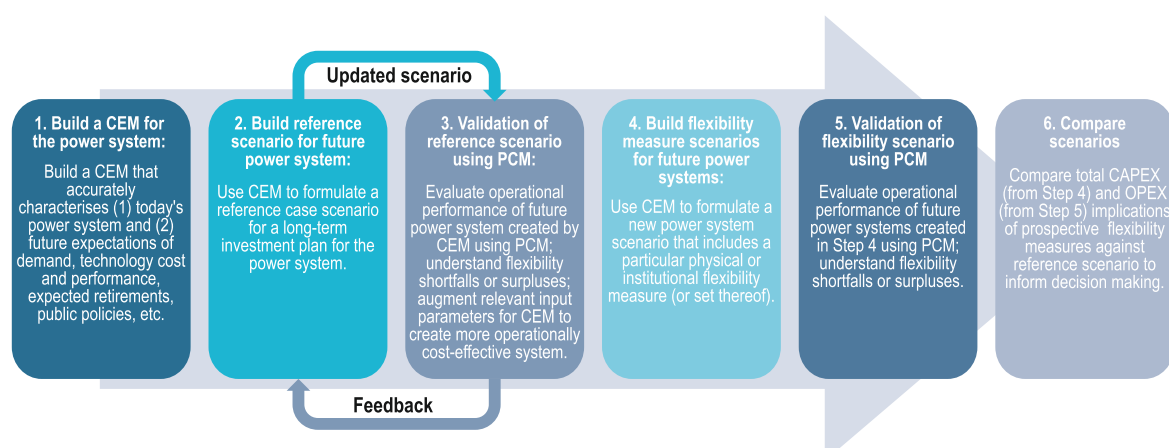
Updated scenario

1. Build a CEM for the power system:

Build a CEM that accurately characterises (1) today's power system and (2) future expectations of demand, technology cost and performance, expected retirements, public policies, etc.

2. Build reference scenario for future power system:

Use CEM to formulate a reference case scenario for a long-term investment plan for the power system.

3. Validation of reference scenario using PCM:

Evaluate operational performance of future power system created by CEM using PCM; understand flexibility shortfalls or surpluses; augment relevant input parameters for CEM to create more operationally cost-effective system.

4. Build flexibility measure scenarios for future power systems:

Use CEM to formulate a new power system scenario that includes a particular physical or institutional flexibility measure (or set thereof).

5. Validation of flexibility scenario using PCM

Evaluate operational performance of future power systems created in Step 4 using PCM; understand flexibility shortfalls or surpluses.

6. Compare scenarios

Compare total CAPEX (from Step 4) and OPEX (from Step 5) implications of prospective flexibility measures against reference scenario to inform decision making.

Feedback